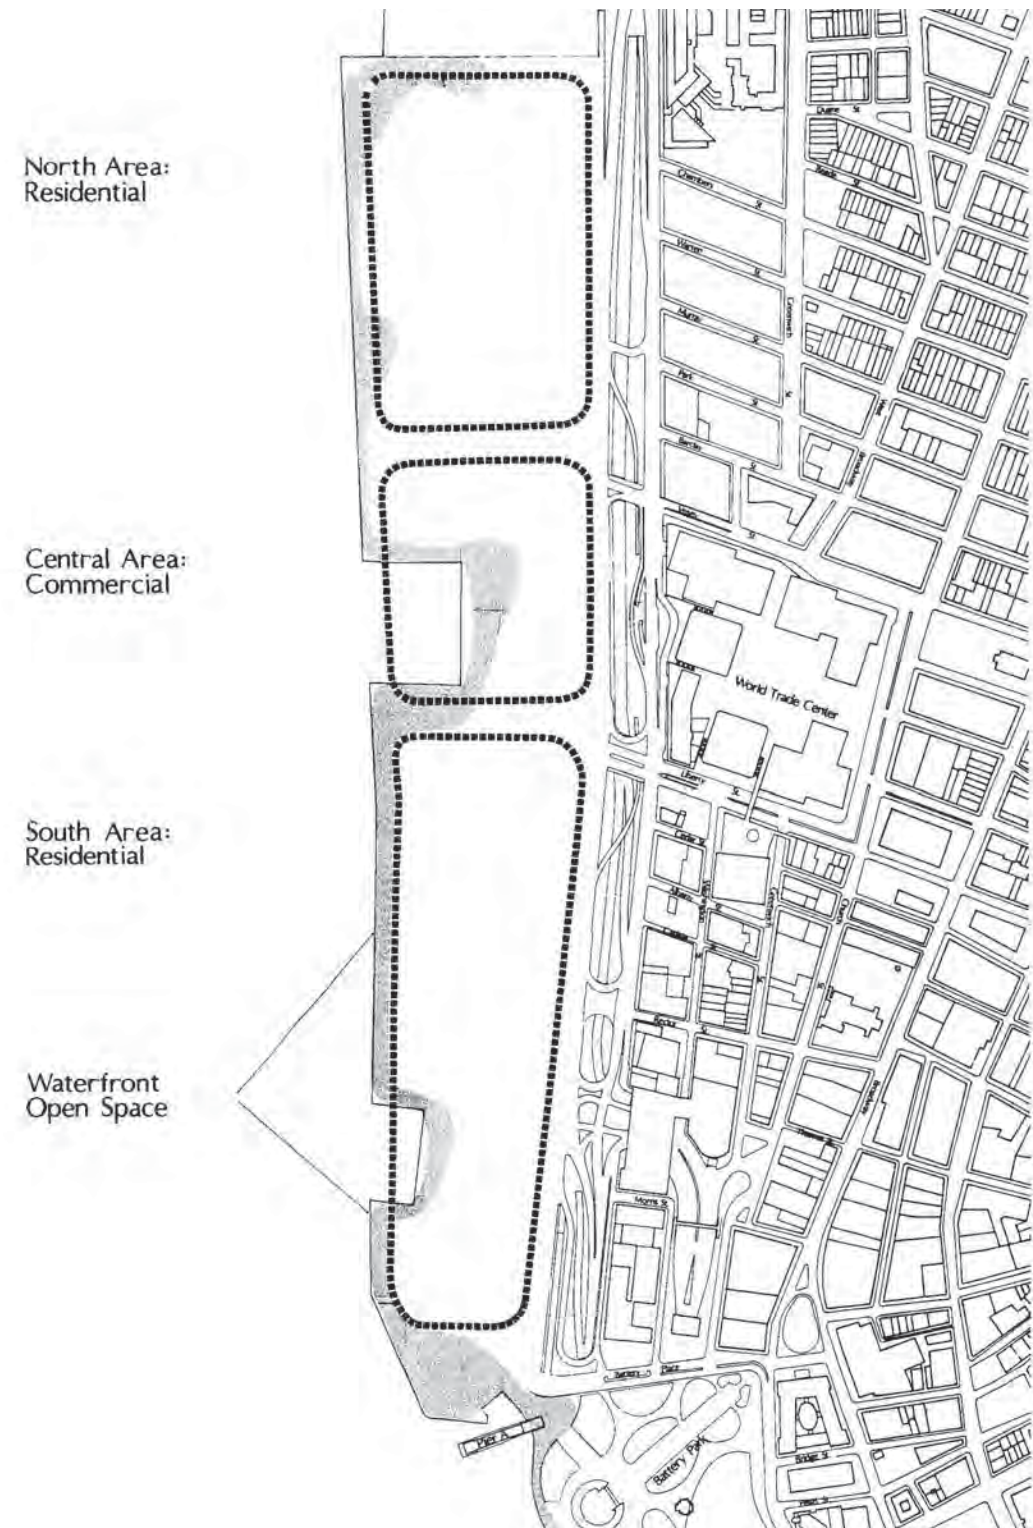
North Area:
Residential

Central Area:
Commercial

South Area:
Residential

Waterfront
Open Space

Duane St
Thomas St
Chambers St
Warren St
Murray St
Park Pl
Barclay St
Vesey St
Greenwich St
West Broadway
Broadway
World Trade Center
Liberty St
Cedar St
Albany St
Carlisle St
Rector St
Thames St
Morris St
Battery Place
Pier A
Battery Park
Bridge St